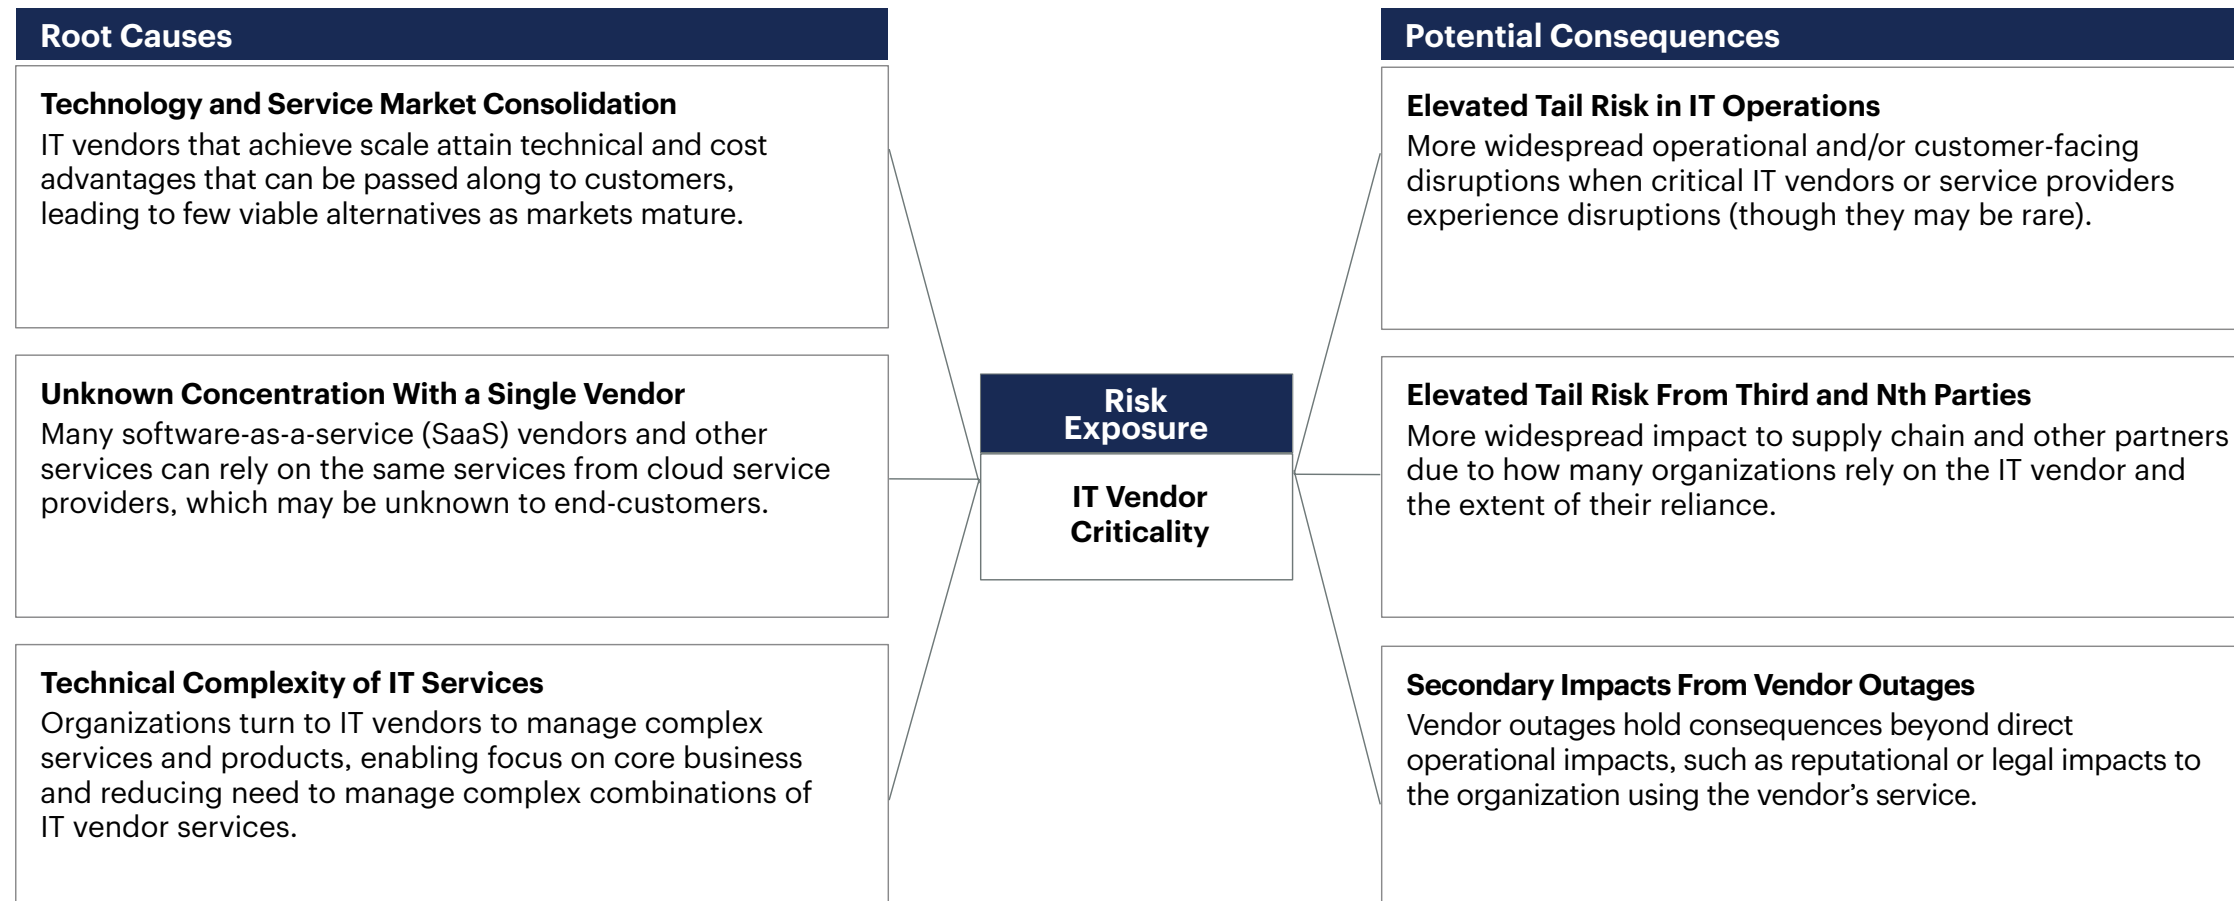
Root Causes

Technology and Service Market Consolidation
IT vendors that achieve scale attain technical and cost advantages that can be passed along to customers, leading to few viable alternatives as markets mature.

Unknown Concentration With a Single Vendor
Many software-as-a-service (SaaS) vendors and other services can rely on the same services from cloud service providers, which may be unknown to end-customers.

Technical Complexity of IT Services
Organizations turn to IT vendors to manage complex services and products, enabling focus on core business and reducing need to manage complex combinations of IT vendor services.

Risk Exposure

IT Vendor Criticality

Potential Consequences

Elevated Tail Risk in IT Operations
More widespread operational and/or customer-facing disruptions when critical IT vendors or service providers experience disruptions (though they may be rare).

Elevated Tail Risk From Third and Nth Parties
More widespread impact to supply chain and other partners due to how many organizations rely on the IT vendor and the extent of their reliance.

Secondary Impacts From Vendor Outages
Vendor outages hold consequences beyond direct operational impacts, such as reputational or legal impacts to the organization using the vendor’s service.